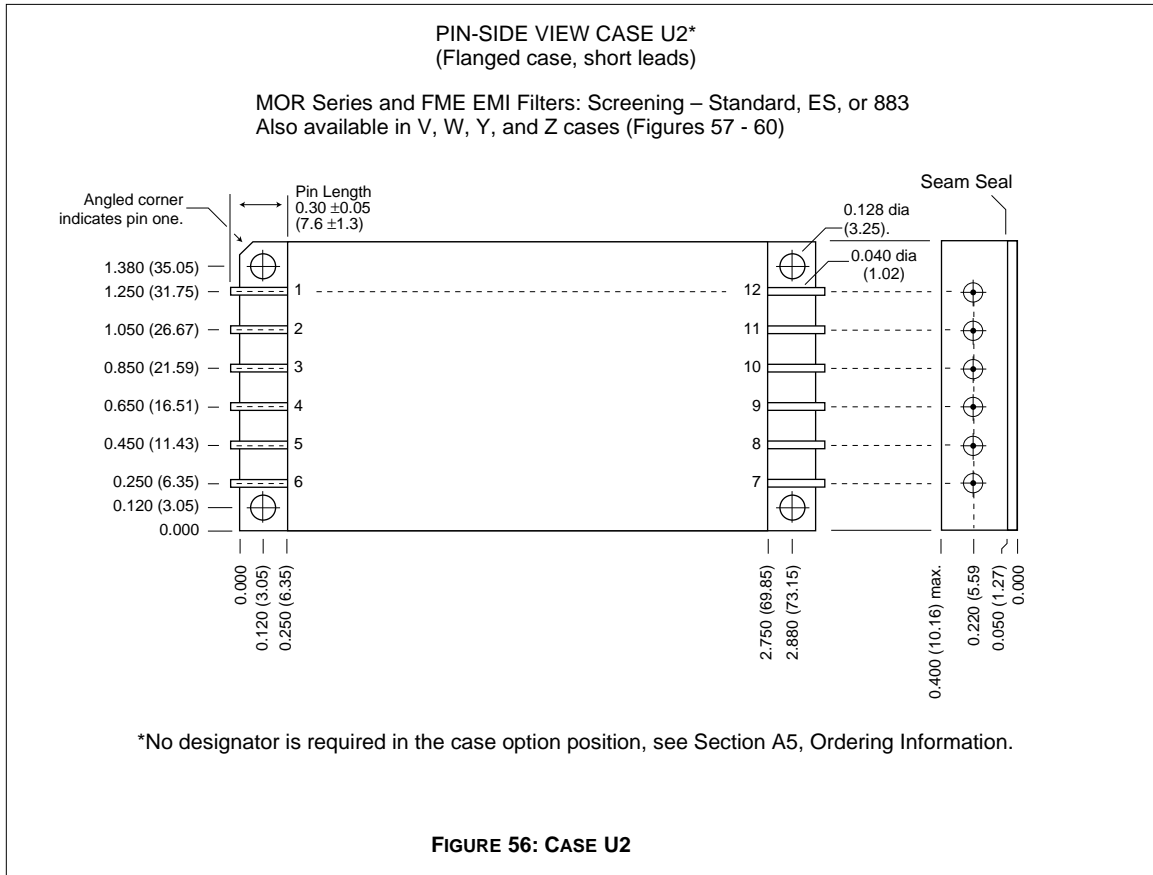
PIN-SIDE VIEW CASE U2*
(Flanged case, short leads)

MOR Series and FME EMI Filters: Screening – Standard, ES, or 883
Also available in V, W, Y, and Z cases (Figures 57 - 60)

Angled corner indicates pin one.

Pin Length
0.30 $\pm$0.05
(7.6 $\pm$1.3)

Seam Seal

0.128 dia
(3.25).

0.040 dia
(1.02)

1.380 (35.05)
1.250 (31.75)
1.050 (26.67)
0.850 (21.59)
0.650 (16.51)
0.450 (11.43)
0.250 (6.35)
0.120 (3.05)
0.000

1
2
3
4
5
6

12
11
10
9
8
7

0.000
0.120 (3.05)
0.250 (6.35)

2.750 (69.85)
2.880 (73.15)

0.400 (10.16) max.
0.220 (5.59
0.050 (1.27)
0.000

*No designator is required in the case option position, see Section A5, Ordering Information.

FIGURE 56: CASE U2